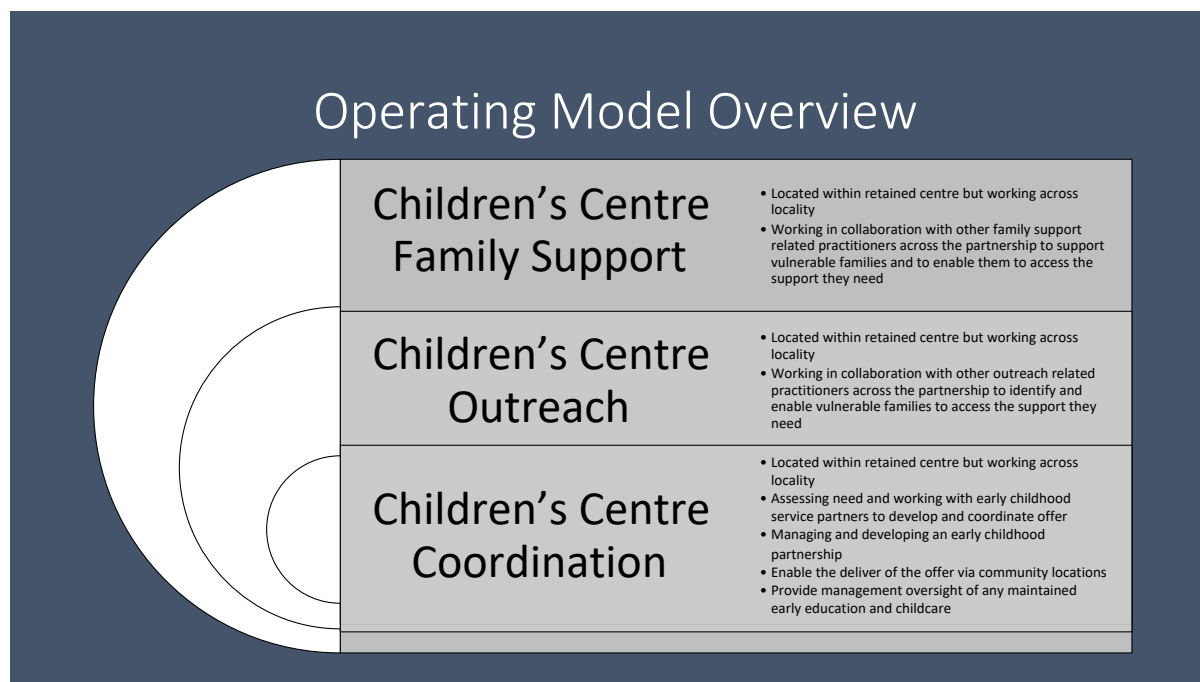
Operating Model Overview

Children's Centre Family Support

- Located within retained centre but working across locality
- Working in collaboration with other family support related practitioners across the partnership to support vulnerable families and to enable them to access the support they need

Children's Centre Outreach

- Located within retained centre but working across locality
- Working in collaboration with other outreach related practitioners across the partnership to identify and enable vulnerable families to access the support they need

Children's Centre Coordination

- Located within retained centre but working across locality
- Assessing need and working with early childhood service partners to develop and coordinate offer
- Managing and developing an early childhood partnership
- Enable the deliver of the offer via community locations
- Provide management oversight of any maintained early education and childcare